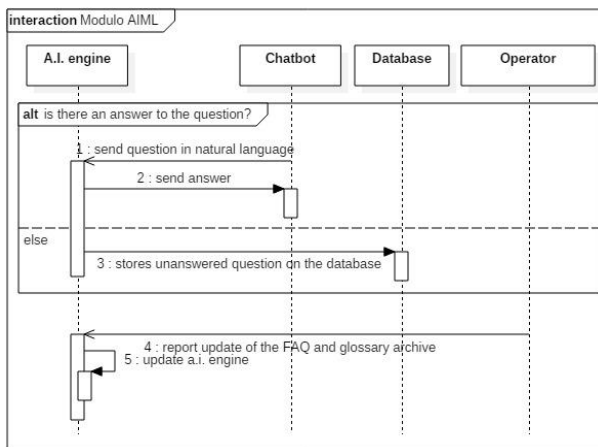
interaction Modulo AIML

A.I. engine

Chatbot

Database

Operator

alt is there an answer to the question?

1 : send question in natural language

2 : send answer

else

3 : stores unanswered question on the database

4 : report update of the FAQ and glossary archive

5 : update a.i. engine